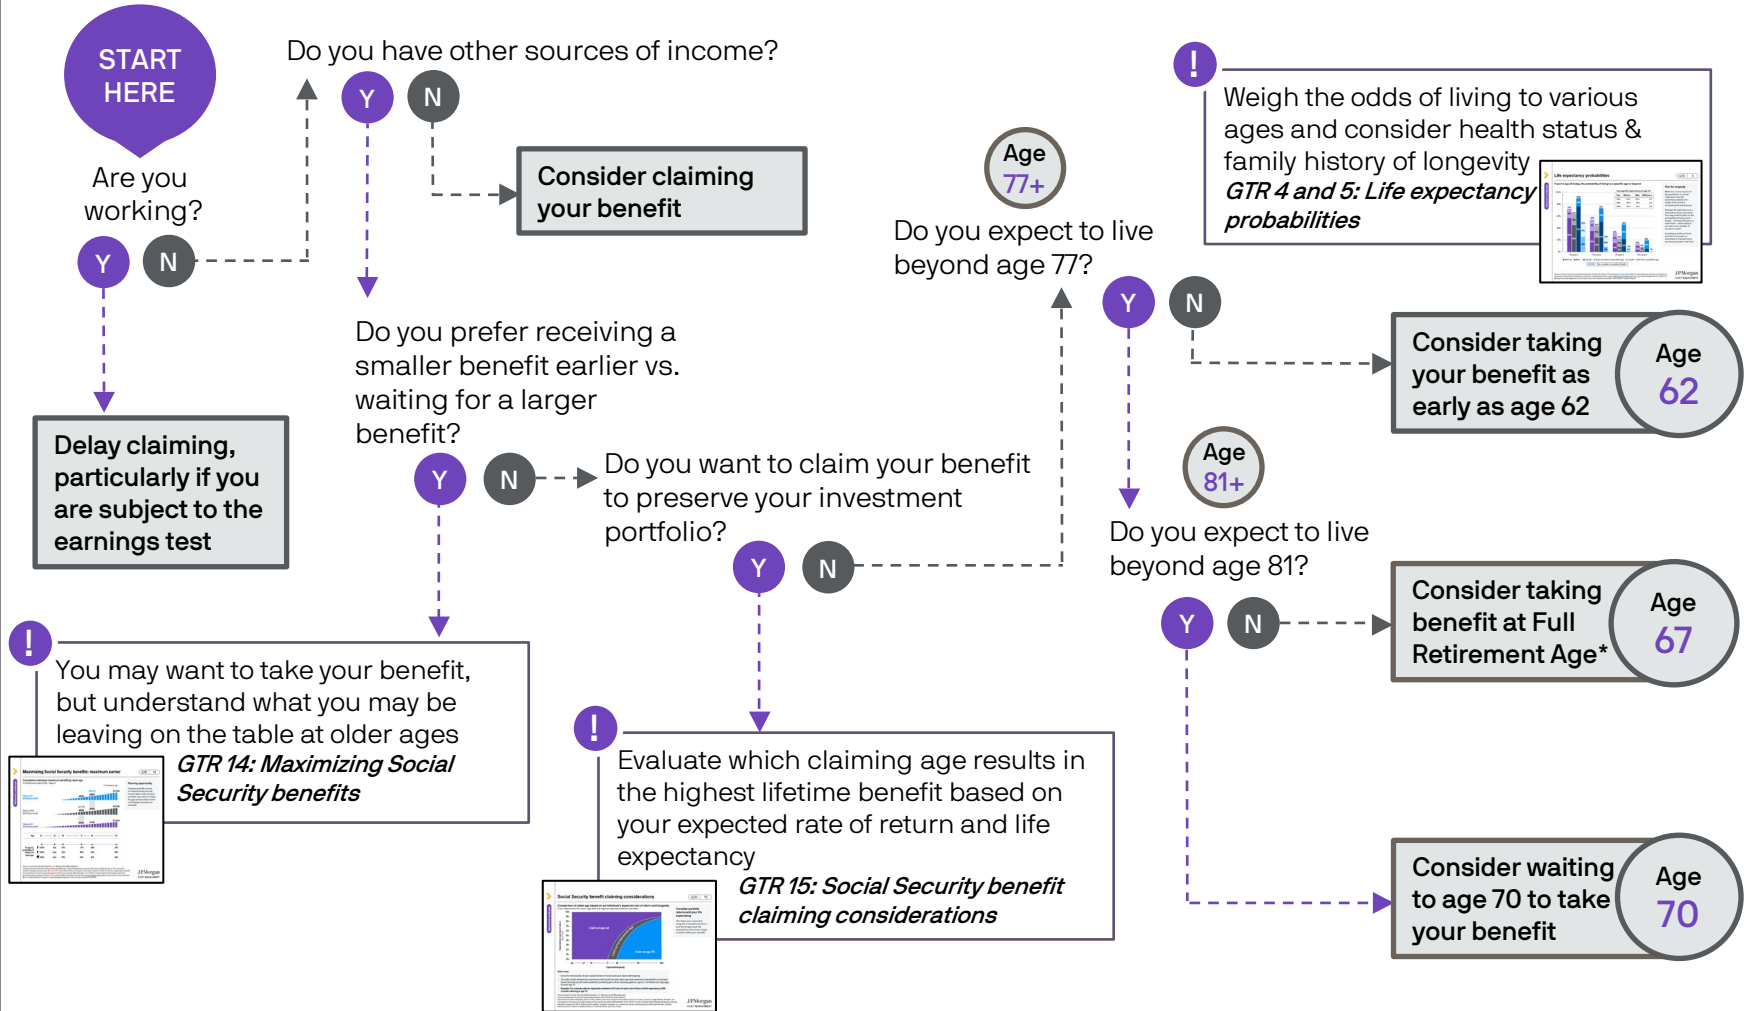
START HERE

Are you working?

Y N

Delay claiming, particularly if you are subject to the earnings test

Do you have other sources of income?

Y N

Consider claiming your benefit

Do you prefer receiving a smaller benefit earlier vs. waiting for a larger benefit?

Y N

Do you want to claim your benefit to preserve your investment portfolio?

Y N

!
You may want to take your benefit, but understand what you may be leaving on the table at older ages
GTR 14: Maximizing Social Security benefits

!
Evaluate which claiming age results in the highest lifetime benefit based on your expected rate of return and life expectancy
GTR 15: Social Security benefit claiming considerations

Age 77+
Do you expect to live beyond age 77?

Y N

!
Weigh the odds of living to various ages and consider health status & family history of longevity
GTR 4 and 5: Life expectancy probabilities

Consider taking your benefit as early as age 62
Age 62

Age 81+
Do you expect to live beyond age 81?

Y N

Consider taking benefit at Full Retirement Age*
Age 67

Consider waiting to age 70 to take your benefit
Age 70